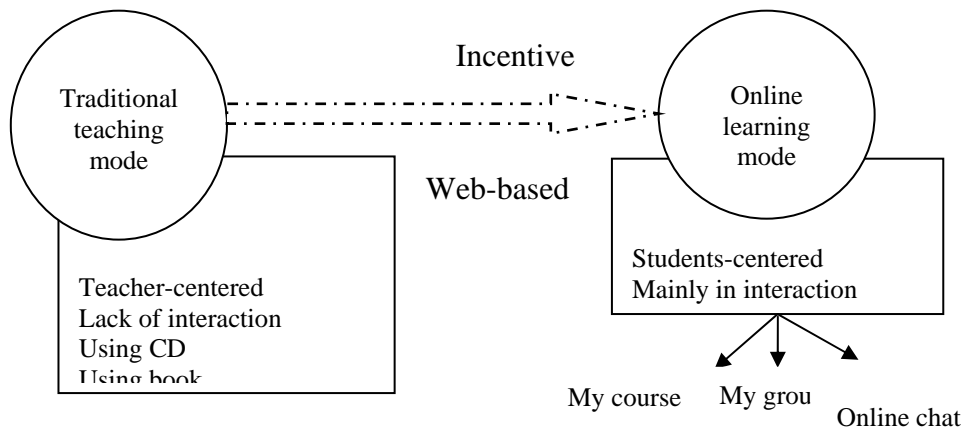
Incentive

Traditional teaching mode

Online learning mode

Web-based

Teacher-centered
Lack of interaction
Using CD
Using book

Students-centered
Mainly in interaction

My course

My grou

Online chat